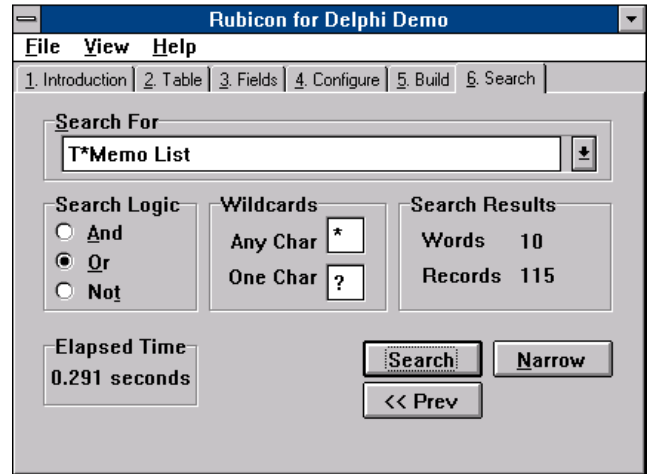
Rubicon for Delphi Demo

File View Help

1. Introduction | 2. Table | 3. Fields | 4. Configure | 5. Build | 6. Search

Search For

T*Memo List

Search Logic
And
Or
Not

Wildcards
Any Char *
One Char ?

Search Results
Words 10
Records 115

Elapsed Time
0.291 seconds

Search
Narrow
<< Prev